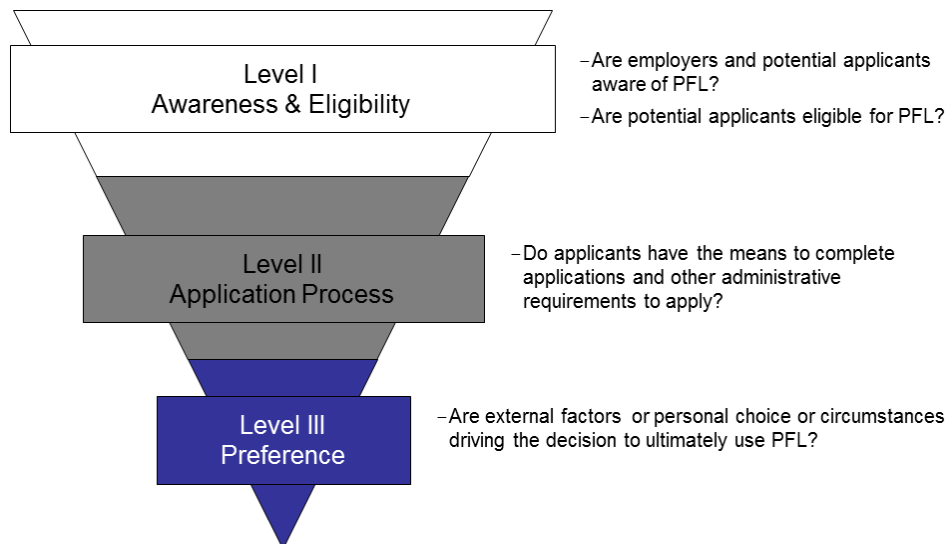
Level I
Awareness & Eligibility

– Are employers and potential applicants aware of PFL?

– Are potential applicants eligible for PFL?

Level II
Application Process

– Do applicants have the means to complete applications and other administrative requirements to apply?

Level III
Preference

– Are external factors or personal choice or circumstances driving the decision to ultimately use PFL?